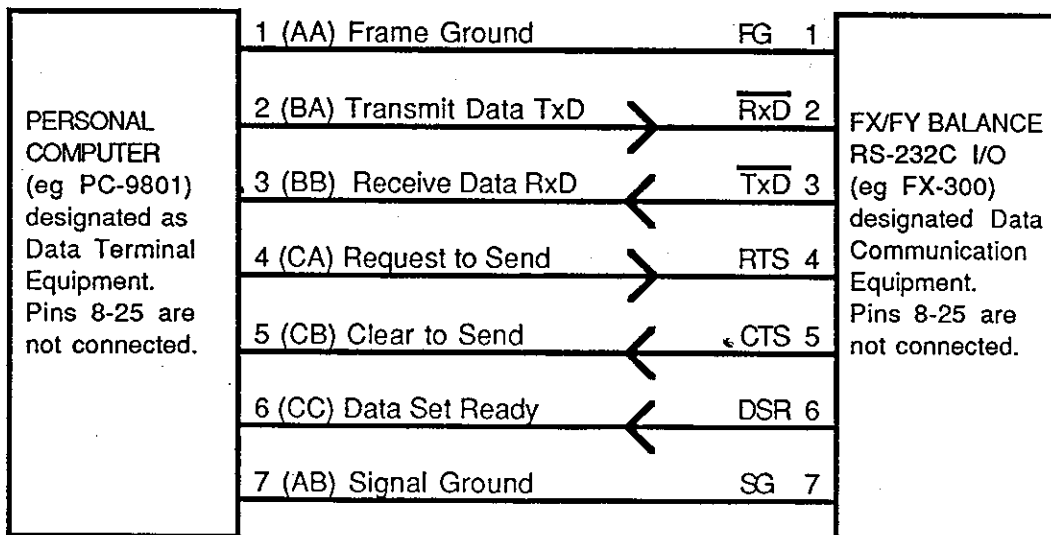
PERSONAL COMPUTER (eg PC-9801) designated as Data Terminal Equipment. Pins 8-25 are not connected.

1 (AA) Frame Ground FG 1

2 (BA) Transmit Data TxD $\overline{RxD}$ 2

3 (BB) Receive Data RxD $\overline{TxD}$ 3

4 (CA) Request to Send RTS 4

5 (CB) Clear to Send CTS 5

6 (CC) Data Set Ready DSR 6

7 (AB) Signal Ground SG 7

FX/FY BALANCE RS-232C I/O (eg FX-300) designated Data Communication Equipment. Pins 8-25 are not connected.